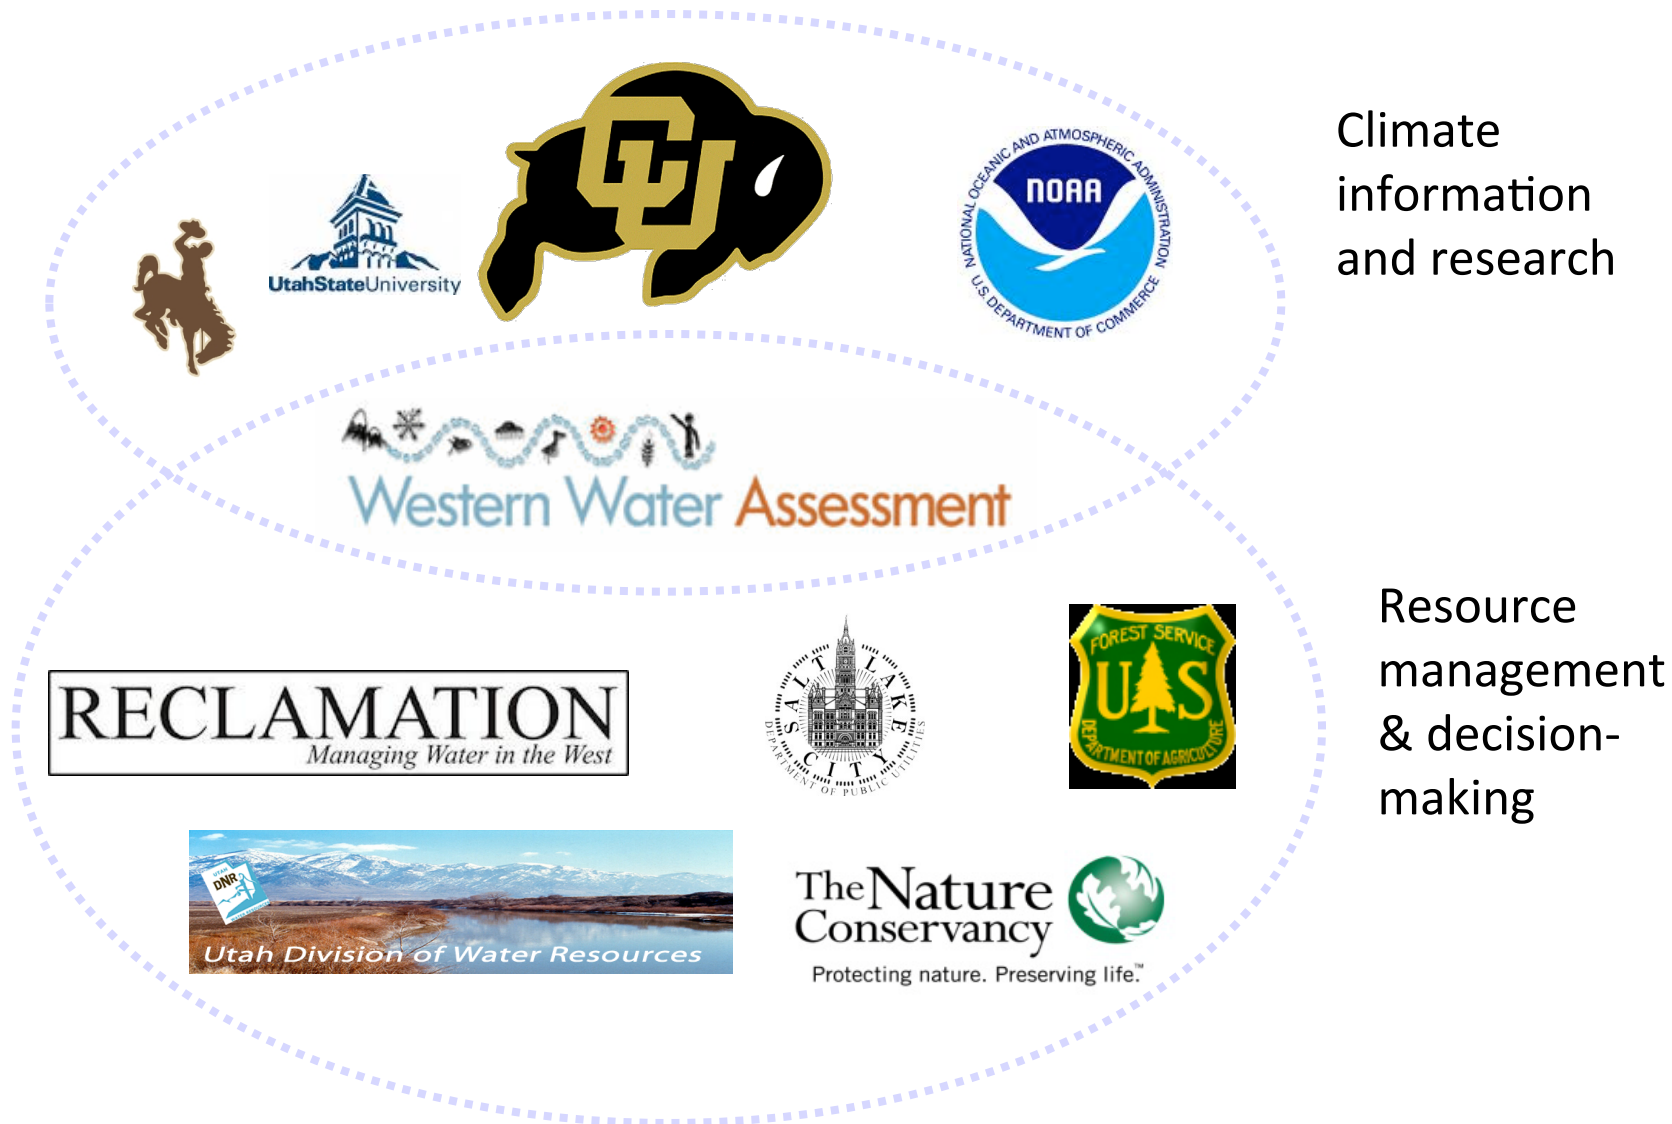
UtahStateUniversity

CU

NOAA
NATIONAL OCEANIC AND ATMOSPHERIC ADMINISTRATION
U.S. DEPARTMENT OF COMMERCE

Climate information and research

Western Water Assessment

RECLAMATION
Managing Water in the West

SALT LAKE CITY
DEPARTMENT OF PUBLIC UTILITIES

FOREST SERVICE
U S
DEPARTMENT OF AGRICULTURE

Resource management & decision-making

DNR
Utah Division of Water Resources

The Nature Conservancy
Protecting nature. Preserving life.™